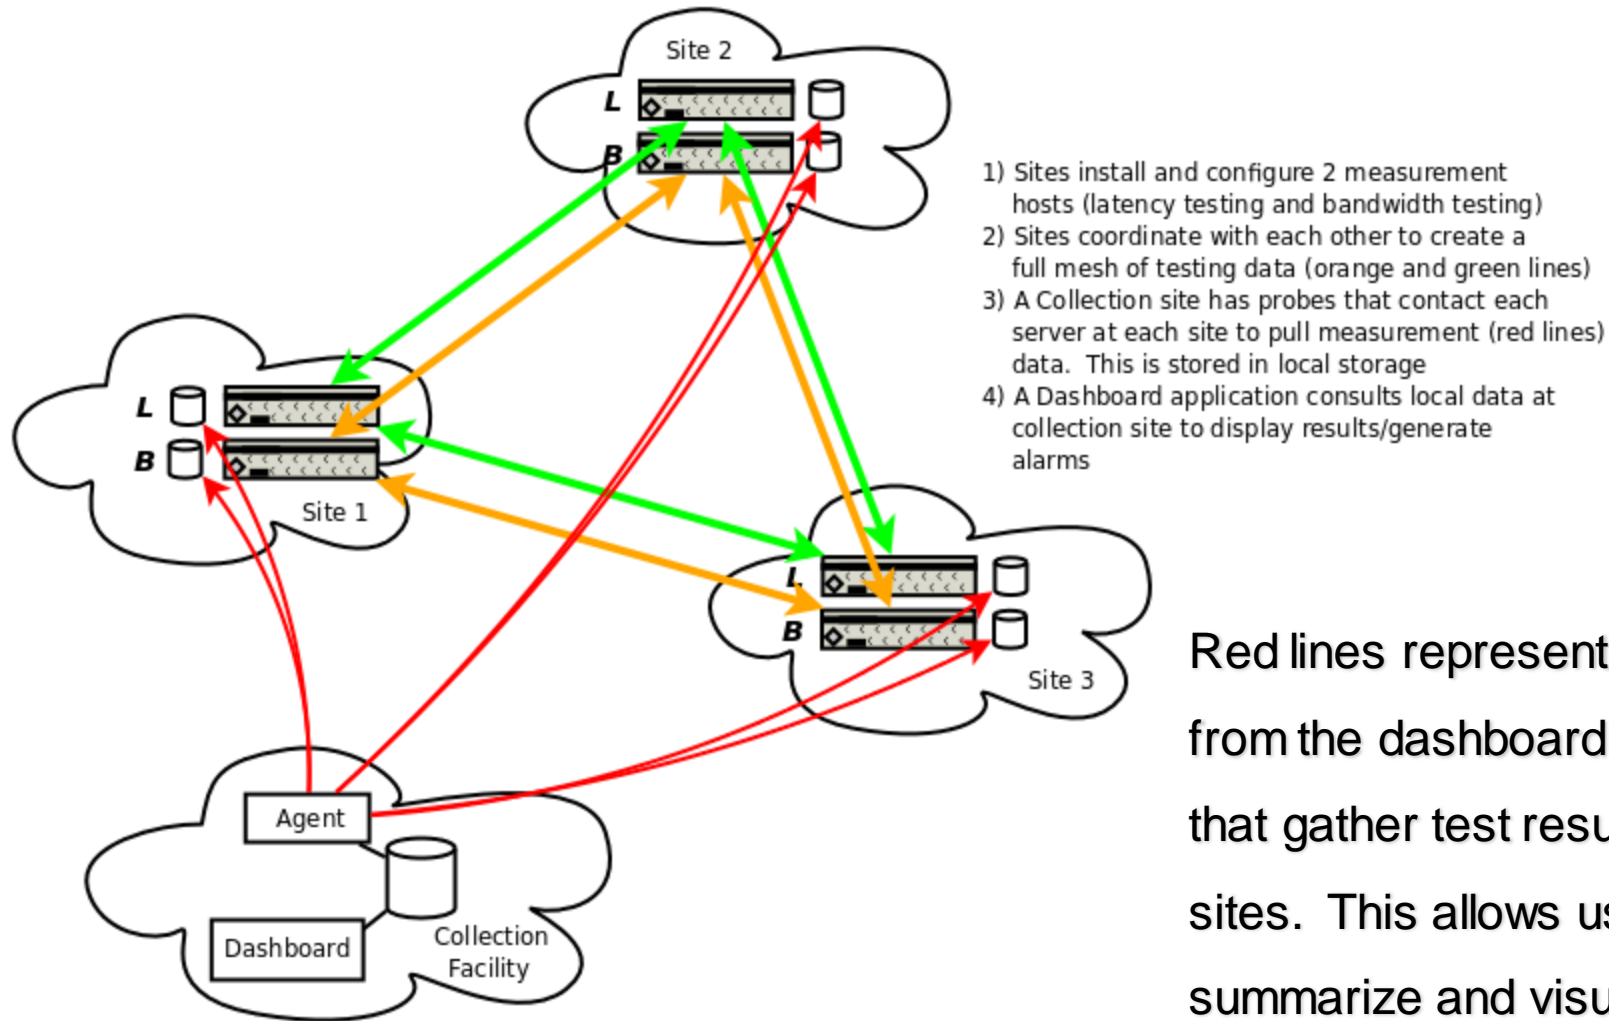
Site 2

L

B

1) Sites install and configure 2 measurement hosts (latency testing and bandwidth testing)
2) Sites coordinate with each other to create a full mesh of testing data (orange and green lines)
3) A Collection site has probes that contact each server at each site to pull measurement (red lines) data. This is stored in local storage
4) A Dashboard application consults local data at collection site to display results/generate alarms

L

B

Site 1

L

B

Site 3

Agent

Dashboard

Collection Facility

Red lines represent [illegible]
from the dashboard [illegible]
that gather test resu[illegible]
sites. This allows u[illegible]
summarize and visu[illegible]